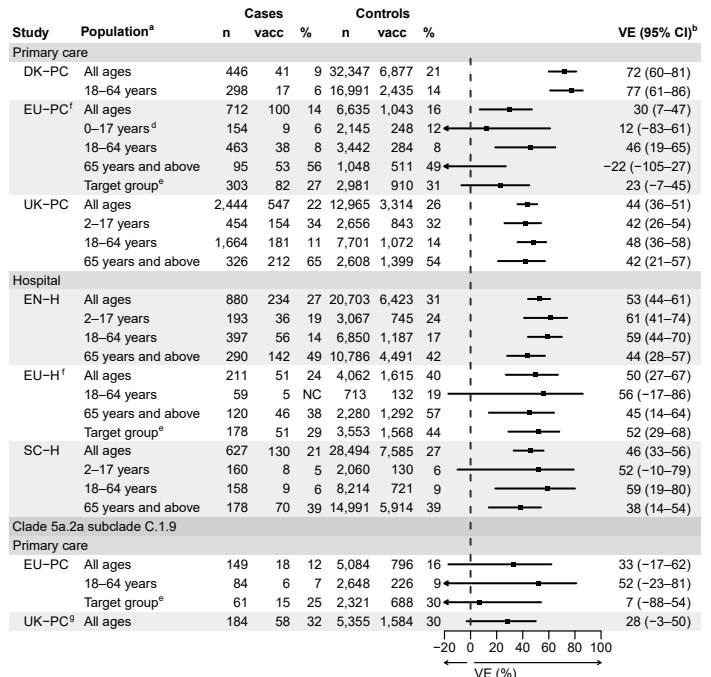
| Study | Population$^a$ | Cases n | Cases vacc | Cases % | Controls n | Controls vacc | Controls % | VE (95% CI)$^b$ |
|---|---|---|---|---|---|---|---|---|
| Primary care | | | | | | | | |
| DK−PC | All ages | 446 | 41 | 9 | 32,347 | 6,877 | 21 | 72 (60–81) |
| | 18–64 years | 298 | 17 | 6 | 16,991 | 2,435 | 14 | 77 (61–86) |
| EU−PC$^f$ | All ages | 712 | 100 | 14 | 6,635 | 1,043 | 16 | 30 (7–47) |
| | 0–17 years$^d$ | 154 | 9 | 6 | 2,145 | 248 | 12 | 12 (−83–61) |
| | 18–64 years | 463 | 38 | 8 | 3,442 | 284 | 8 | 46 (19–65) |
| | 65 years and above | 95 | 53 | 56 | 1,048 | 511 | 49 | −22 (−105–27) |
| | Target group$^e$ | 303 | 82 | 27 | 2,981 | 910 | 31 | 23 (−7–45) |
| UK−PC | All ages | 2,444 | 547 | 22 | 12,965 | 3,314 | 26 | 44 (36–51) |
| | 2–17 years | 454 | 154 | 34 | 2,656 | 843 | 32 | 42 (26–54) |
| | 18–64 years | 1,664 | 181 | 11 | 7,701 | 1,072 | 14 | 48 (36–58) |
| | 65 years and above | 326 | 212 | 65 | 2,608 | 1,399 | 54 | 42 (21–57) |
| Hospital | | | | | | | | |
| EN−H | All ages | 880 | 234 | 27 | 20,703 | 6,423 | 31 | 53 (44–61) |
| | 2–17 years | 193 | 36 | 19 | 3,067 | 745 | 24 | 61 (41–74) |
| | 18–64 years | 397 | 56 | 14 | 6,850 | 1,187 | 17 | 59 (44–70) |
| | 65 years and above | 290 | 142 | 49 | 10,786 | 4,491 | 42 | 44 (28–57) |
| EU−H$^f$ | All ages | 211 | 51 | 24 | 4,062 | 1,615 | 40 | 50 (27–67) |
| | 18–64 years | 59 | 5 | NC | 713 | 132 | 19 | 56 (−17–86) |
| | 65 years and above | 120 | 46 | 38 | 2,280 | 1,292 | 57 | 45 (14–64) |
| | Target group$^e$ | 178 | 51 | 29 | 3,553 | 1,568 | 44 | 52 (29–68) |
| SC−H | All ages | 627 | 130 | 21 | 28,494 | 7,585 | 27 | 46 (33–56) |
| | 2–17 years | 160 | 8 | 5 | 2,060 | 130 | 6 | 52 (−10–79) |
| | 18–64 years | 158 | 9 | 6 | 8,214 | 721 | 9 | 59 (19–80) |
| | 65 years and above | 178 | 70 | 39 | 14,991 | 5,914 | 39 | 38 (14–54) |
| Clade 5a.2a subclade C.1.9 | | | | | | | | |
| Primary care | | | | | | | | |
| EU−PC | All ages | 149 | 18 | 12 | 5,084 | 796 | 16 | 33 (−17–62) |
| | 18–64 years | 84 | 6 | 7 | 2,648 | 226 | 9 | 52 (−23–81) |
| | Target group$^e$ | 61 | 15 | 25 | 2,321 | 688 | 30 | 7 (−88–54) |
| UK−PC$^g$ | All ages | 184 | 58 | 32 | 5,355 | 1,584 | 30 | 28 (−3–50) |

−20 0 20 40 60 80 100
VE (%)